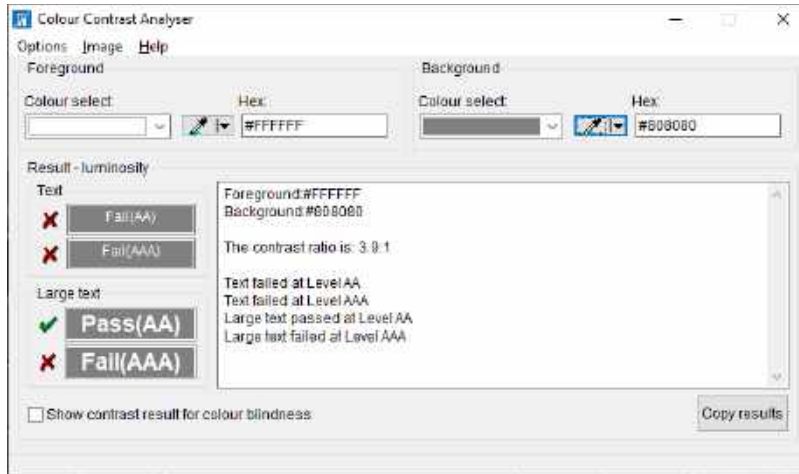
Colour Contrast Analyser

Options Image Help

Foreground

Colour select:

Hex:

#FFFFFF

Background

Colour select:

Hex:

#808080

Result - luminosity

Text

Fail(AA)

Fail(AAA)

Large text

Pass(AA)

Fail(AAA)

Foreground:#FFFFFF
Background:#808080

The contrast ratio is: 3.9:1

Text failed at Level AA
Text failed at Level AAA
Large text passed at Level AA
Large text failed at Level AAA

Show contrast result for colour blindness

Copy results